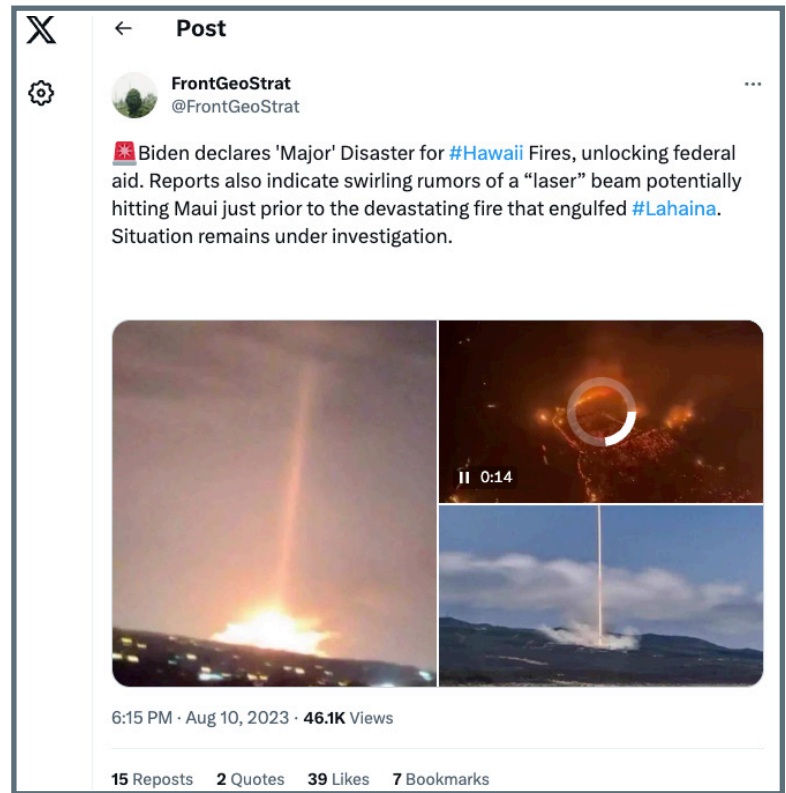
Post

FrontGeoStrat
@FrontGeoStrat

🚨Biden declares 'Major' Disaster for #Hawaii Fires, unlocking federal aid. Reports also indicate swirling rumors of a "laser" beam potentially hitting Maui just prior to the devastating fire that engulfed #Lahaina. Situation remains under investigation.

0:14

6:15 PM · Aug 10, 2023 · 46.1K Views

15 Reposts 2 Quotes 39 Likes 7 Bookmarks